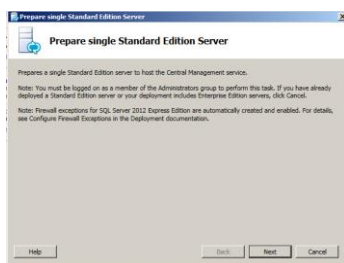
Prepare single Standard Edition Server

Prepare single Standard Edition Server

Prepares a single Standard Edition server to host the Central Management service.

Note: You must be logged on as a member of the Administrators group to perform this task. If you have already deployed a Standard Edition server or your deployment includes Enterprise Edition servers, click Cancel.

Note: Firewall exceptions for SQL Server 2012 Express Edition are automatically created and enabled. For details, see Configure Firewall Exceptions in the Deployment documentation.

Help

Back

Next

Cancel